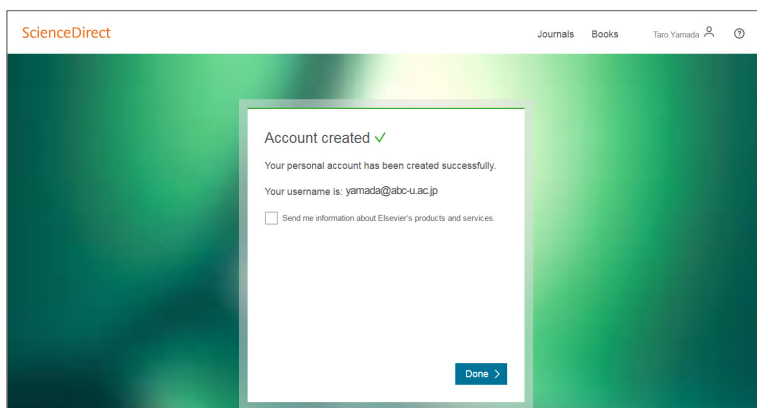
ScienceDirect

Journals Books Taro Yamada

Account created ✓

Your personal account has been created successfully.

Your username is: yamada@abc-u.ac.jp

Send me information about Elsevier's products and services.

Done